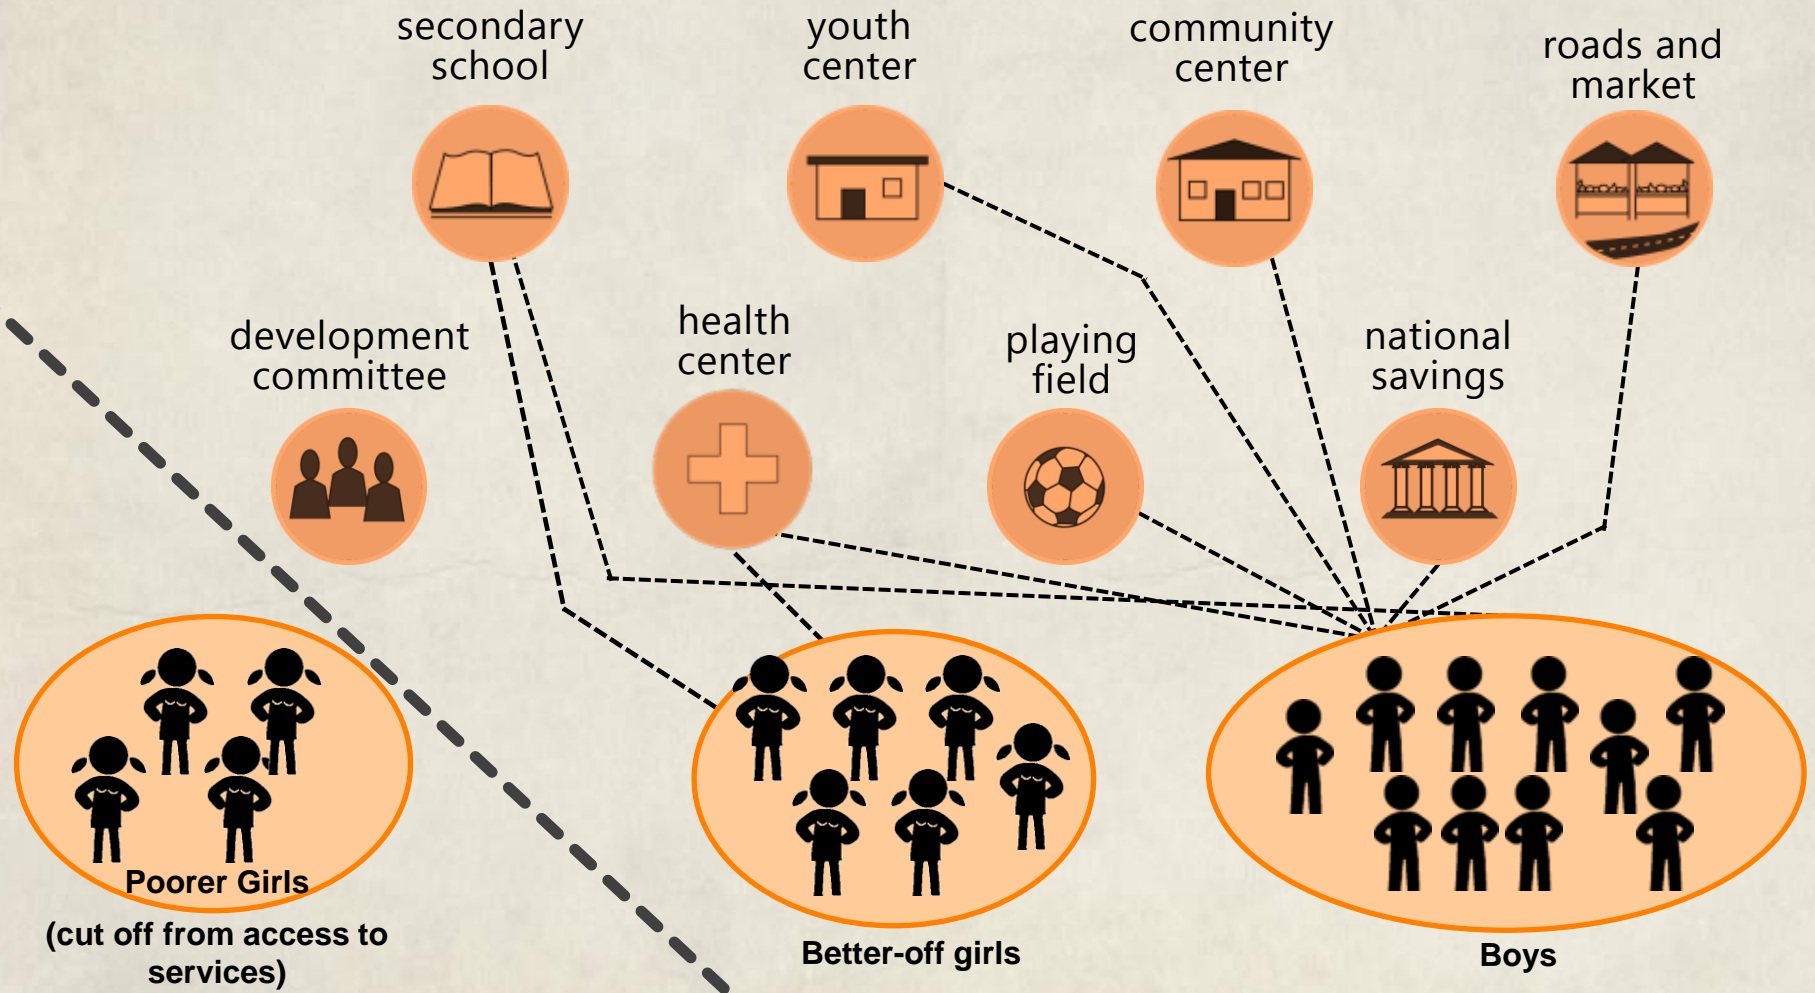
secondary school

youth center

community center

roads and market

development committee

health center

playing field

national savings

Poorer Girls
(cut off from access to services)

Better-off girls

Boys